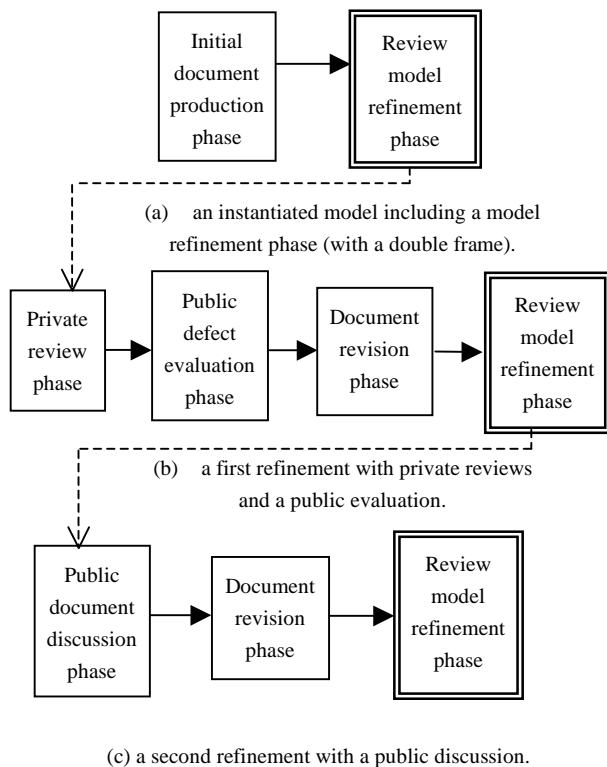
Initial document production phase

Review model refinement phase

(a) an instantiated model including a model refinement phase (with a double frame).

Private review phase

Public defect evaluation phase

Document revision phase

Review model refinement phase

(b) a first refinement with private reviews and a public evaluation.

Public document discussion phase

Document revision phase

Review model refinement phase

(c) a second refinement with a public discussion.